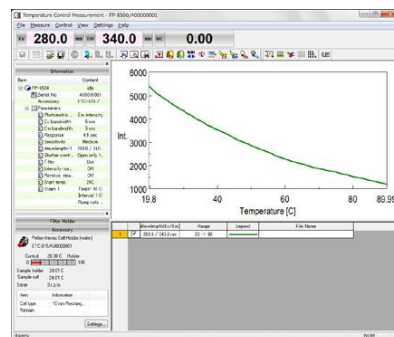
Temperature Control Measurement - FP-8500/A00000001

File Measure Control View Settings Help

Ex 280.0 Em 340.0 sec 0.00

Information

Item | Content

FP-8500 | Idle
Serial No. | A00000001
Accessory | ETC-815 /
Parameters
Photometric | Em intensity
Ex bandwidth | 5 nm
Em bandwidth | 5 nm
Response | 0.5 sec
Sensitivity | Medium
Wavelength | 280.0 / 340.0
Shutter cont | Open only
Filter | Use
Intensity cor | Off
Remove mea | Off
Start temp. | 20C
Interval | Target 90 C / Interval 1 C / Ramp rate

Filter Holder

Accessory

Peltier-thermo Cell Holder (water)
ETC-815/A00000001

Control 20.00 C Holder
0 100
Sample holder 24.01 C
Sample cell 24.01 C
Stirrer 0 r.p.m.

Item | Information
Cell type | 10 mm Rectang
Remain |

Settings...

5000
4000
3000
2000
1000

Int.

19.8 40 60 80 89.99

Temperature [C]

| | | Wavelength(Ex/Em) | Range | Legend | File Name |
|---|---|---|---|---|---|
| 1 | ✓ | 280.0 / 340.0 nm | 20 -> 90 | | |

Ready